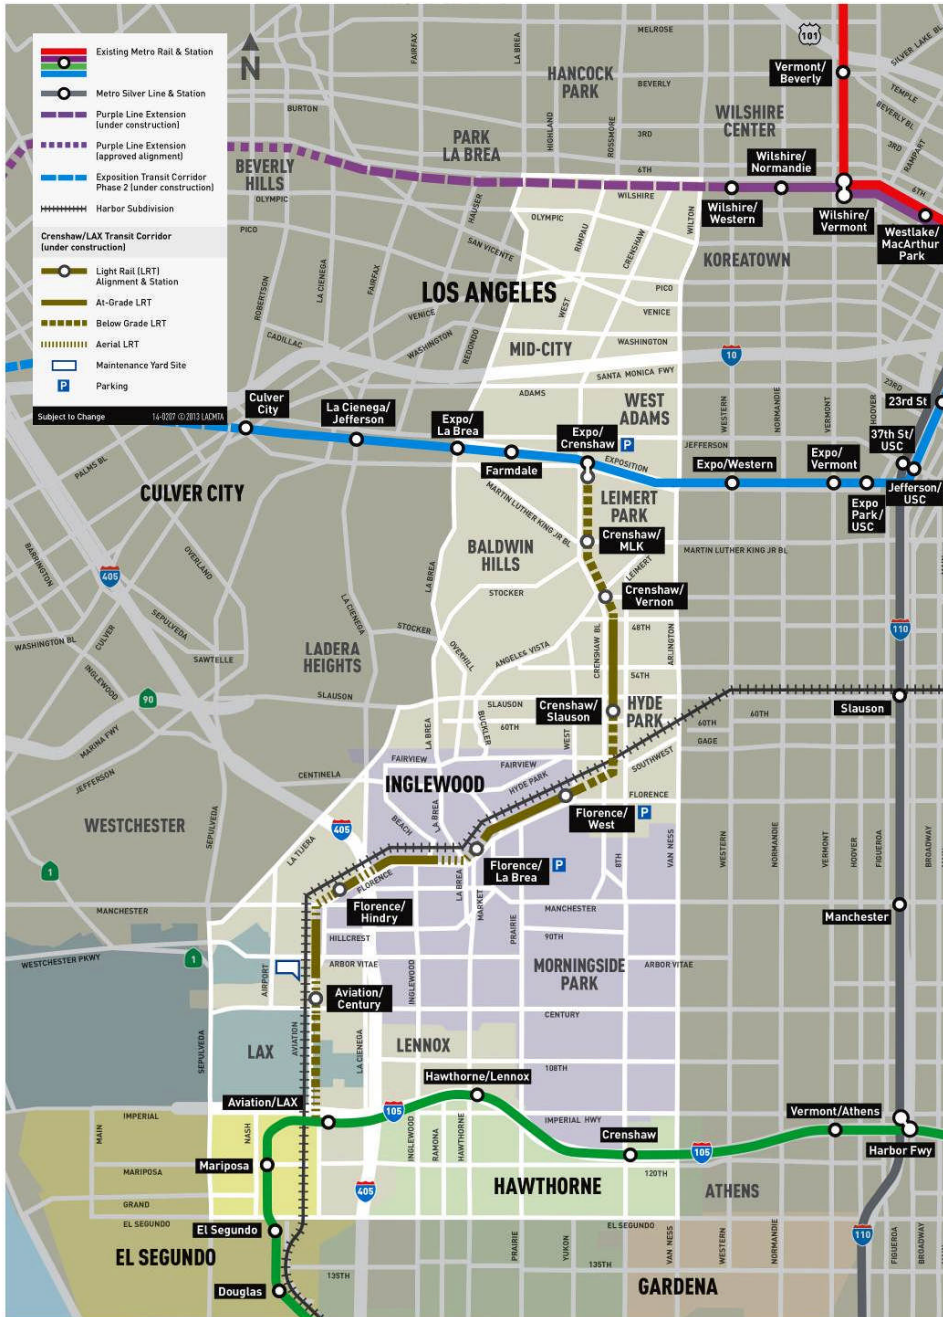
Existing Metro Rail & Station
Metro Silver Line & Station
Purple Line Extension (under construction)
Purple Line Extension (approved alignment)
Exposition Transit Corridor Phase 2 (under construction)
Harbor Subdivision

Crenshaw/LAX Transit Corridor (under construction)
Light Rail (LRT) Alignment & Station
At-Grade LRT
Below Grade LRT
Aerial LRT
Maintenance Yard Site
Parking

Subject to Change 14-0207 © 2013 LACMTA

N

101
MELROSE
HANCOCK PARK
BEVERLY
WILSHIRE CENTER
3RD
6TH
PARK LA BREA
BEVERLY HILLS
BURTON
OLYMPIC
WILSHIRE
Vermont/ Beverly
Wilshire/ Normandie
Wilshire/ Western
Wilshire/ Vermont
Westlake/ MacArthur Park
SILVER LAKE BL
TEMPLE
BEVERLY BL
3RD
RAMPART
6TH
KOREATOWN
FAIRFAX
LA BREA
HIGHLAND
ROSSMORE
WILTON
HAUSER
OLYMPIC
SAN VICENTE
RIMPAU
CRENSHAW
PICO
LOS ANGELES
ROBERTSON
LA CIENEGA
FAIRFAX
CADILLAC
VENICE
WASHINGTON
REDONDO
WEST
PICO
VENICE
MID-CITY
WASHINGTON
10
SANTA MONICA FWY
ADAMS
WEST ADAMS
WESTERN
NORMANDIE
VERMONT
HOOVER
23RD
23rd St
Culver City
La Cienega/ Jefferson
Expo/ La Brea
Expo/ Crenshaw
Farmdale
EXPOSITION
JEFFERSON
Expo/Western
Expo/ Vermont
37th St/ USC
Jefferson/ USC
Expo Park/ USC
PALMS BL
CULVER CITY
MARTIN LUTHER KING JR BL
LEIMERT PARK
Crenshaw/ MLK
MARTIN LUTHER KING JR BL
BALDWIN HILLS
BARRINGTON
405
OVERLAND
LA BREA
LEIMERT
Crenshaw/ Vernon
STOCKER
STOCKER
LA CIENEGA
SEPULVEDA
WASHINGTON BL
CULVER
SAWTELLE
LADERA HEIGHTS
OVERHILL
ANGELES VISTA
CRENSHAW BL
48TH
ARLINGTON
110
54TH
INGLEWOOD
90
MARINA FWY
SLAUSON
SLAUSON
60TH
BUCKLER
WEST
Crenshaw/ Slauson
HYDE PARK
60TH
GAGE
60TH
Slauson
JEFFERSON
FAIRVIEW
FAIRVIEW
CENTINELA
INGLEWOOD
HYDE PARK
SOUTHWEST
FLORENCE
WESTCHESTER
SEPULVEDA
BEACH
LA BREA
405
Florence/ West
LA TIJERA
Florence/ La Brea
8TH
VAN NESS
WESTERN
NORMANDIE
VERMONT
HOOVER
FIGUEROA
BROADWAY
1
FLORENCE
Florence/ Hindry
MANCHESTER
LA BREA
MARKET
PRAIRIE
MANCHESTER
Manchester
HILLCREST
90TH
WESTCHESTER PKWY
1
ARBOR VITAE
INGLEWOOD
MORNINGSIDE PARK
ARBOR VITAE
AIRPORT
Aviation/ Century
CENTURY
LAX
AVIATION
LA CIENEGA
LENNOX
SEPULVEDA
108TH
Hawthorne/Lennox
Aviation/LAX
105
IMPERIAL
NASH
MAIN
INGLEWOOD
RAMONA
HAWTHORNE
IMPERIAL HWY
Crenshaw
105
Vermont/Athens
Harbor Fwy
Mariposa
MARIPOSA
405
HAWTHORNE
120TH
ATHENS
GRAND
EL SEGUNDO
El Segundo
EL SEGUNDO
PRAIRIE
YUKON
VAN NESS
WESTERN
NORMANDIE
110
FIGUEROA
BROADWAY
EL SEGUNDO
135TH
135TH
GARDENA
Douglas